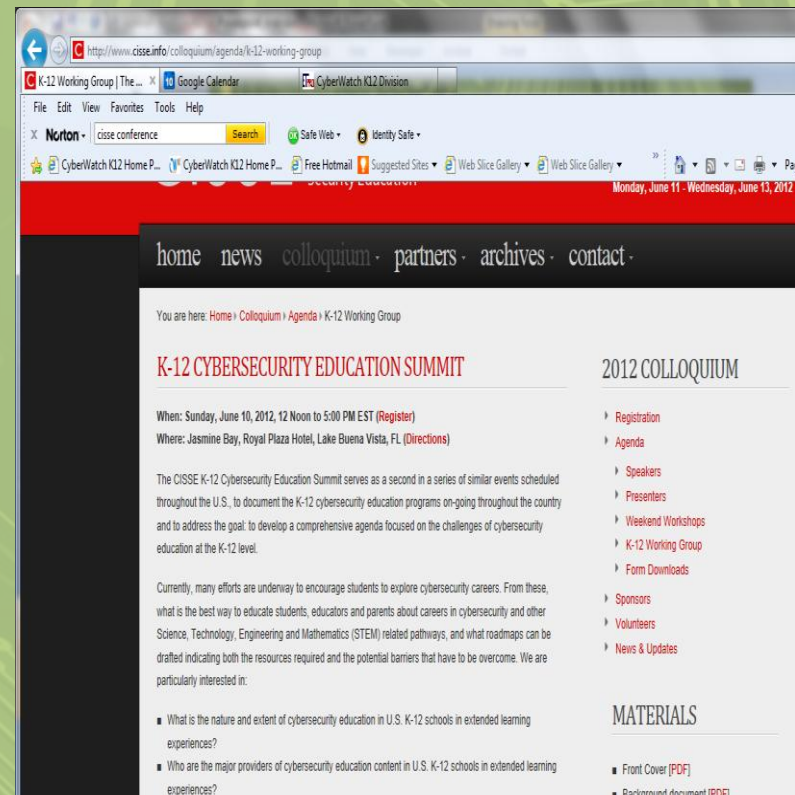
http://www.cisse.info/colloquium/agenda/k-12-working-group

K-12 Working Group | The ... × Google Calendar CyberWatch K12 Division

File Edit View Favorites Tools Help

× Norton - cisse conference Search Safe Web - Identity Safe -

CyberWatch K12 Home P... CyberWatch K12 Home P... Free Hotmail Suggested Sites Web Slice Gallery Web Slice Gallery

Security Education Monday, June 11 - Wednesday, June 13, 2012

home news colloquium partners archives contact

You are here: Home › Colloquium › Agenda › K-12 Working Group

K-12 CYBERSECURITY EDUCATION SUMMIT

When: Sunday, June 10, 2012, 12 Noon to 5:00 PM EST (Register)
Where: Jasmine Bay, Royal Plaza Hotel, Lake Buena Vista, FL (Directions)

The CISSE K-12 Cybersecurity Education Summit serves as a second in a series of similar events scheduled throughout the U.S., to document the K-12 cybersecurity education programs on-going throughout the country and to address the goal: to develop a comprehensive agenda focused on the challenges of cybersecurity education at the K-12 level.

Currently, many efforts are underway to encourage students to explore cybersecurity careers. From these, what is the best way to educate students, educators and parents about careers in cybersecurity and other Science, Technology, Engineering and Mathematics (STEM) related pathways, and what roadmaps can be drafted indicating both the resources required and the potential barriers that have to be overcome. We are particularly interested in:

- What is the nature and extent of cybersecurity education in U.S. K-12 schools in extended learning experiences?
- Who are the major providers of cybersecurity education content in U.S. K-12 schools in extended learning experiences?

2012 COLLOQUIUM

- Registration
- Agenda
  - Speakers
  - Presenters
  - Weekend Workshops
  - K-12 Working Group
  - Form Downloads
- Sponsors
- Volunteers
- News & Updates

MATERIALS

- Front Cover [PDF]
- Background document [PDF]